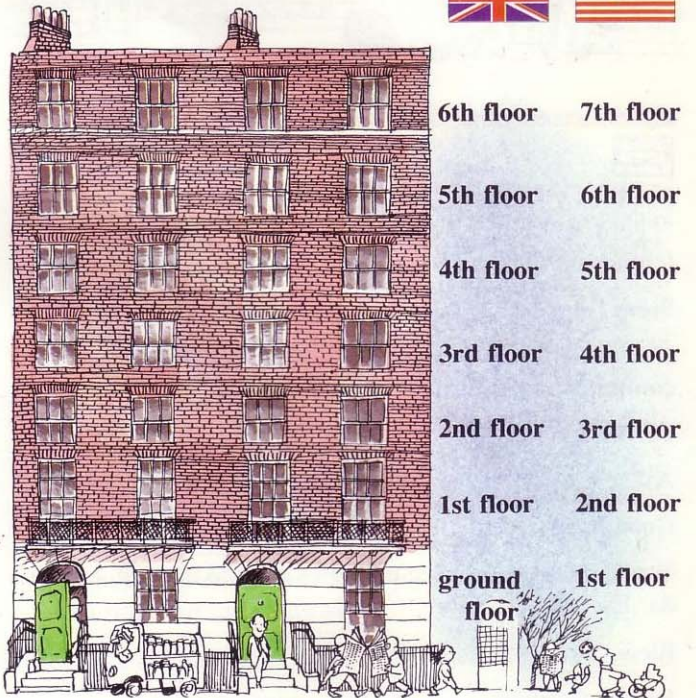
| | |
|---|---|
| 6th floor | 7th floor |
| 5th floor | 6th floor |
| 4th floor | 5th floor |
| 3rd floor | 4th floor |
| 2nd floor | 3rd floor |
| 1st floor | 2nd floor |
| ground floor | 1st floor |